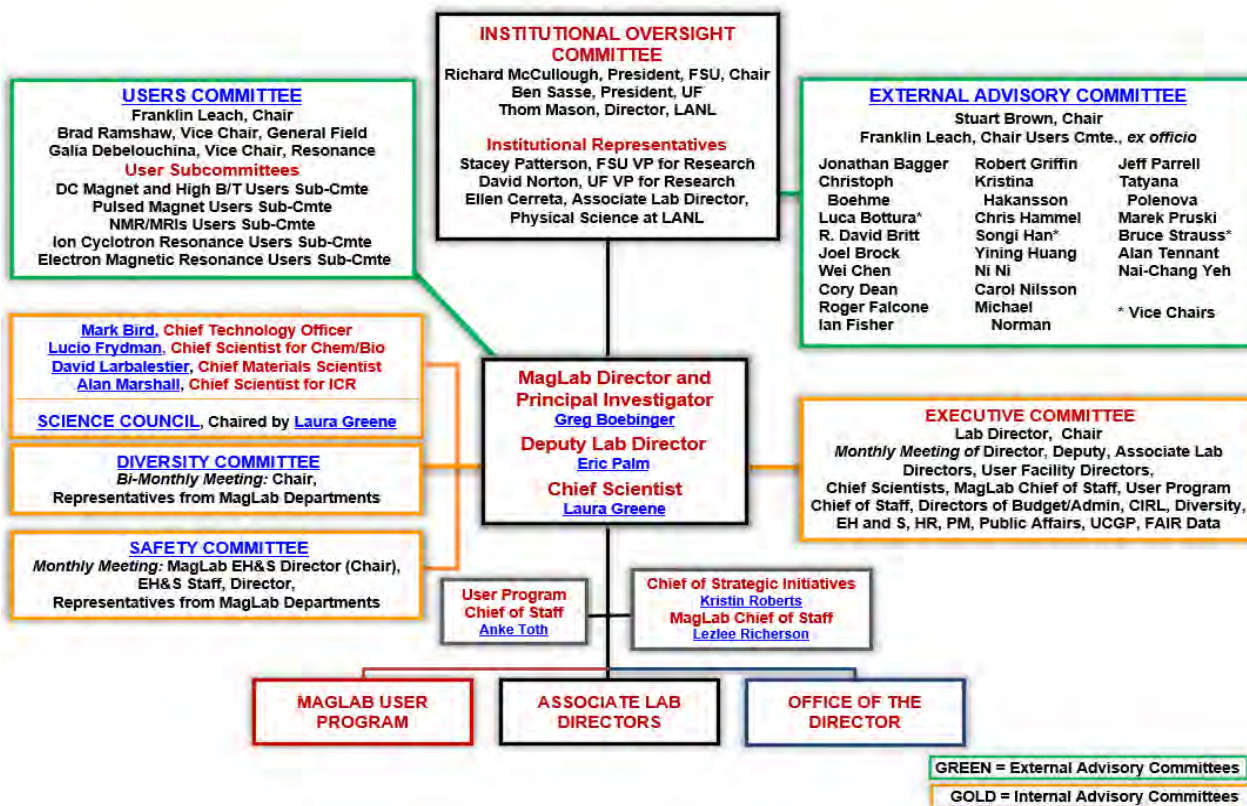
INSTITUTIONAL OVERSIGHT COMMITTEE
Richard McCullough, President, FSU, Chair
Ben Sasse, President, UF
Thom Mason, Director, LANL

Institutional Representatives
Stacey Patterson, FSU VP for Research
David Norton, UF VP for Research
Ellen Cerreta, Associate Lab Director, Physical Science at LANL

USERS COMMITTEE
Franklin Leach, Chair
Brad Ramshaw, Vice Chair, General Field
Galia Debelouchina, Vice Chair, Resonance
User Subcommittees
DC Magnet and High B/T Users Sub-Cmte
Pulsed Magnet Users Sub-Cmte
NMR/MRIs Users Sub-Cmte
Ion Cyclotron Resonance Users Sub-Cmte
Electron Magnetic Resonance Users Sub-Cmte

EXTERNAL ADVISORY COMMITTEE
Stuart Brown, Chair
Franklin Leach, Chair Users Cmte., ex officio

Jonathan Bagger
Christoph Boehme
Luca Bottura*
R. David Britt
Joel Brock
Wei Chen
Cory Dean
Roger Falcone
Ian Fisher

Robert Griffin
Kristina Hakansson
Chris Hammel
Songi Han*
Yining Huang
Ni Ni
Carol Nilsson
Michael Norman

Jeff Parrell
Tatyana Polenova
Marek Pruski
Bruce Strauss*
Alan Tennant
Nai-Chang Yeh

* Vice Chairs

Mark Bird, Chief Technology Officer
Lucio Frydman, Chief Scientist for Chem/Bio
David Larbalestier, Chief Materials Scientist
Alan Marshall, Chief Scientist for ICR

SCIENCE COUNCIL, Chaired by Laura Greene

DIVERSITY COMMITTEE
Bi-Monthly Meeting: Chair, Representatives from MagLab Departments

SAFETY COMMITTEE
Monthly Meeting: MagLab EH&S Director (Chair), EH&S Staff, Director, Representatives from MagLab Departments

MagLab Director and Principal Investigator
Greg Boebinger
Deputy Lab Director
Eric Palm
Chief Scientist
Laura Greene

EXECUTIVE COMMITTEE
Lab Director, Chair
Monthly Meeting of Director, Deputy, Associate Lab Directors, User Facility Directors, Chief Scientists, MagLab Chief of Staff, User Program Chief of Staff, Directors of Budget/Admin, CIRL, Diversity, EH and S, HR, PM, Public Affairs, UCGP, FAIR Data

User Program Chief of Staff
Anke Toth

Chief of Strategic Initiatives
Kristin Roberts
MagLab Chief of Staff
Lezlee Richerson

MAGLAB USER PROGRAM
ASSOCIATE LAB DIRECTORS
OFFICE OF THE DIRECTOR

GREEN = External Advisory Committees
GOLD = Internal Advisory Committees